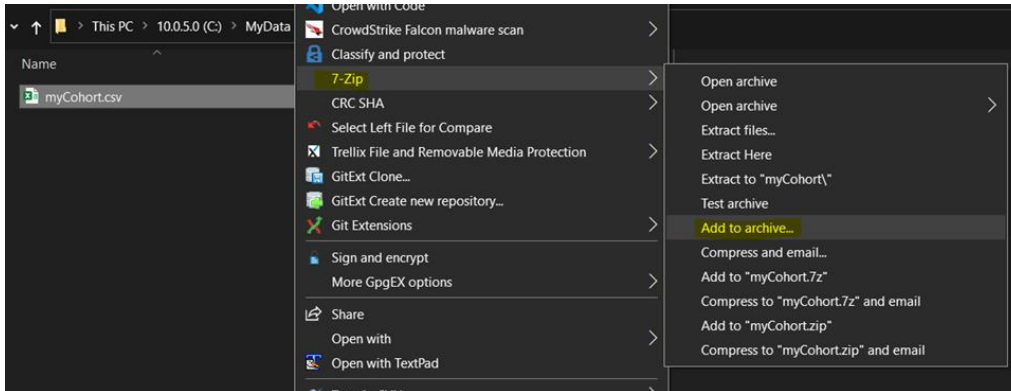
This PC > 10.0.5.0 (C:) > MyData

Name

myCohort.csv

Open with Code
CrowdStrike Falcon malware scan
Classify and protect
7-Zip
CRC SHA
Select Left File for Compare
Trellix File and Removable Media Protection
GitExt Clone...
GitExt Create new repository...
Git Extensions
Sign and encrypt
More GpgEX options
Share
Open with
Open with TextPad

Open archive
Open archive
Extract files...
Extract Here
Extract to "myCohort\"
Test archive
Add to archive...
Compress and email...
Add to "myCohort.7z"
Compress to "myCohort.7z" and email
Add to "myCohort.zip"
Compress to "myCohort.zip" and email